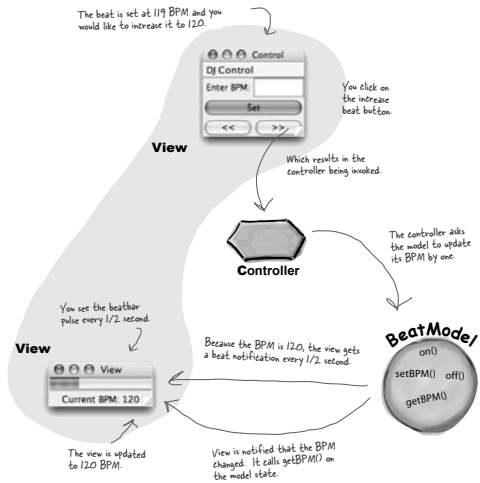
The beat is set at 119 BPM and you would like to increase it to 120.

Control

DJ Control

Enter BPM:

Set

<<

>>

You click on the increase beat button.

View

Which results in the controller being invoked.

Controller

The controller asks the model to update its BPM by one.

You see the beatbar pulse every 1/2 second.

View

View

Current BPM: 120

Because the BPM is 120, the view gets a beat notification every 1/2 second.

BeatModel

on()

setBPM()

off()

getBPM()

The view is updated to 120 BPM.

View is notified that the BPM changed. It calls getBPM() on the model state.